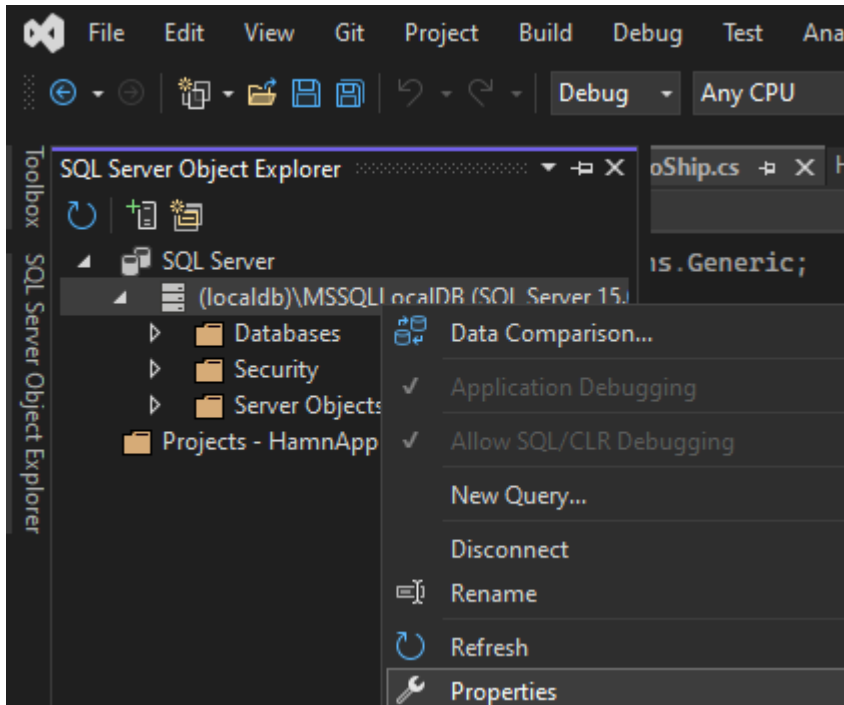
File Edit View Git Project Build Debug Test Ana

Debug Any CPU

Toolbox SQL Server Object Explorer

SQL Server Object Explorer

oShip.cs

SQL Server

(localdb)\MSSQLLocalDB (SQL Server 15.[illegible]

Databases

Security

Server Objects

Projects - HamnApp

is.Generic;

Data Comparison...

Application Debugging

Allow SQL/CLR Debugging

New Query...

Disconnect

Rename

Refresh

Properties